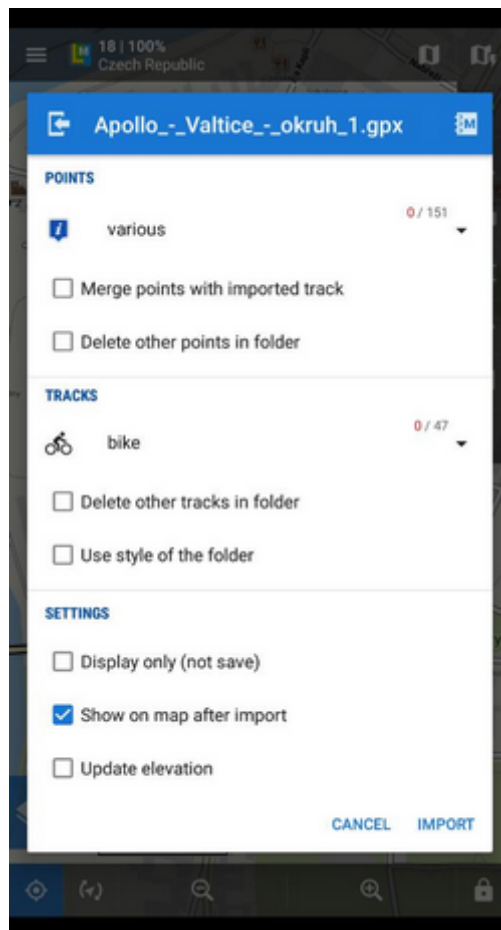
18 | 100%
Czech Republic

Apollo_-_Valtice_-_okruh_1.gpx

POINTS

various
0 / 151

Merge points with imported track

Delete other points in folder

TRACKS

bike
0 / 47

Delete other tracks in folder

Use style of the folder

SETTINGS

Display only (not save)

Show on map after import

Update elevation

CANCEL IMPORT